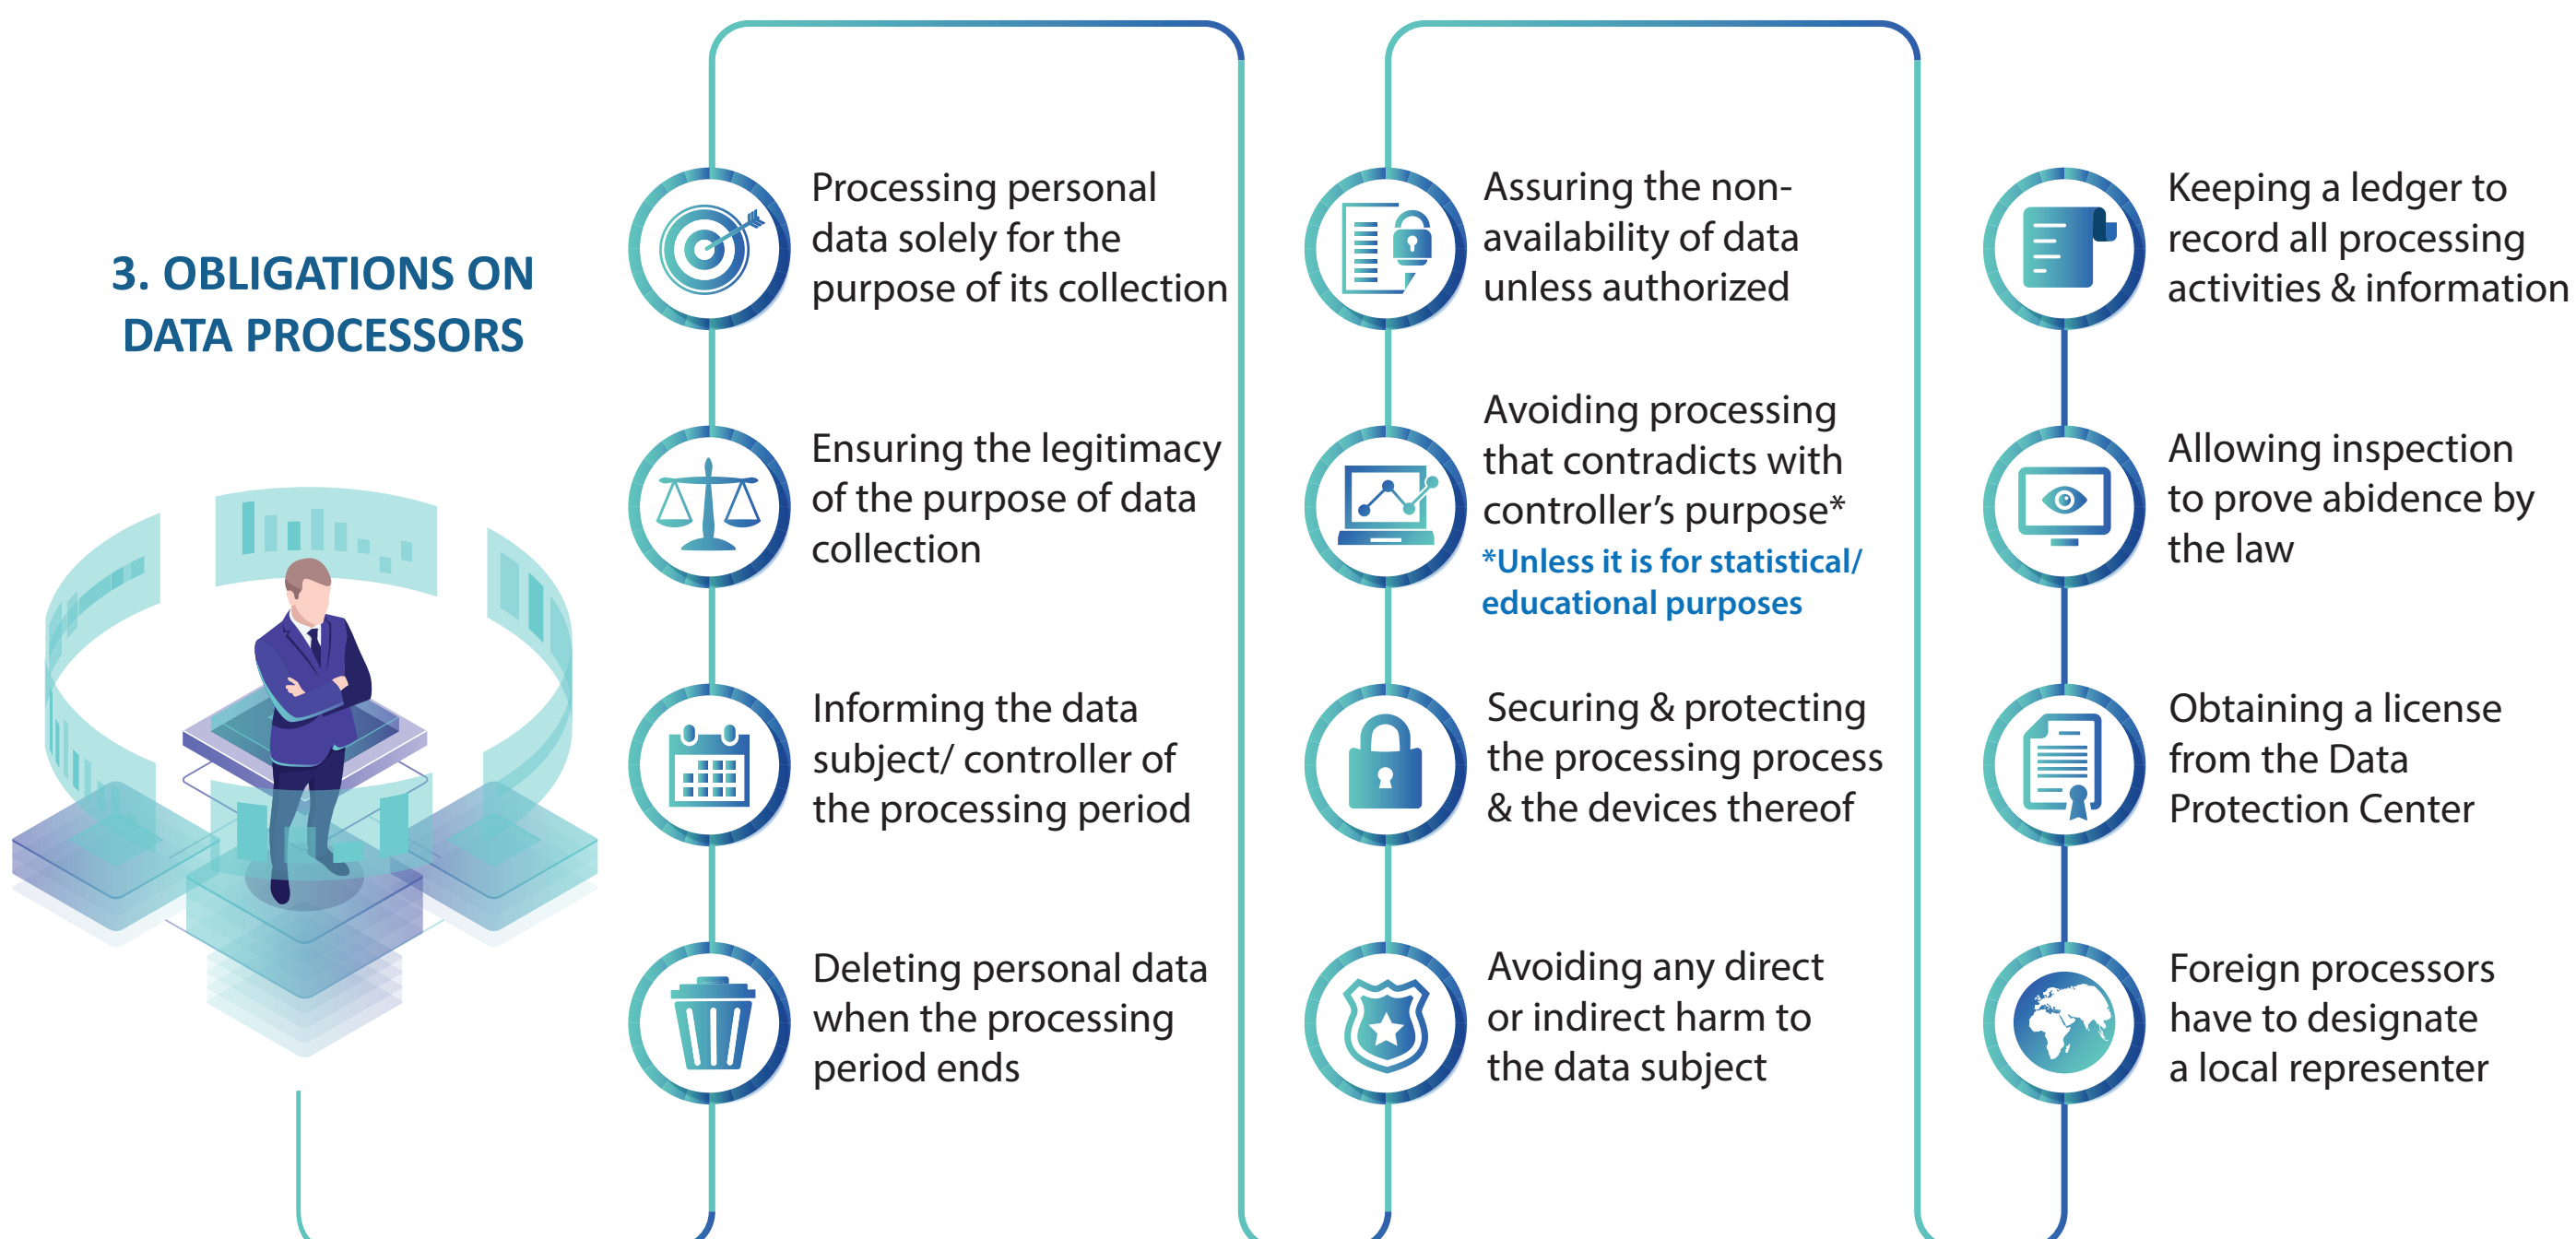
3. OBLIGATIONS ON DATA PROCESSORS

Processing personal data solely for the purpose of its collection

Ensuring the legitimacy of the purpose of data collection

Informing the data subject/ controller of the processing period

Deleting personal data when the processing period ends

Assuring the non-availability of data unless authorized

Avoiding processing that contradicts with controller's purpose*

*Unless it is for statistical/ educational purposes

Securing & protecting the processing process & the devices thereof

Avoiding any direct or indirect harm to the data subject

Keeping a ledger to record all processing activities & information

Allowing inspection to prove abidence by the law

Obtaining a license from the Data Protection Center

Foreign processors have to designate a local representer